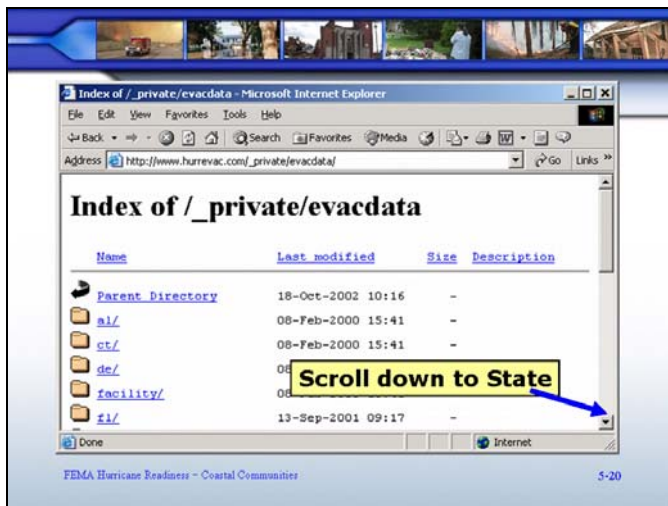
Index of /_private/evacdata - Microsoft Internet Explorer

File Edit View Favorites Tools Help

Back Search Favorites Media

Address http://www.hurrevac.com/_private/evacdata/ Go Links »

# Index of /_private/evacdata

| Name | Last modified | Size | Description |
|---|---|---|---|
| Parent Directory | 18-Oct-2002 10:16 | - | |
| al/ | 08-Feb-2000 15:41 | - | |
| ct/ | 08-Feb-2000 15:41 | - | |
| de/ | 08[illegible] | | |
| facility/ | 08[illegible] | | |
| fl/ | 13-Sep-2001 09:17 | - | |

Scroll down to State

Done Internet

FEMA Hurricane Readiness – Coastal Communities

5-20